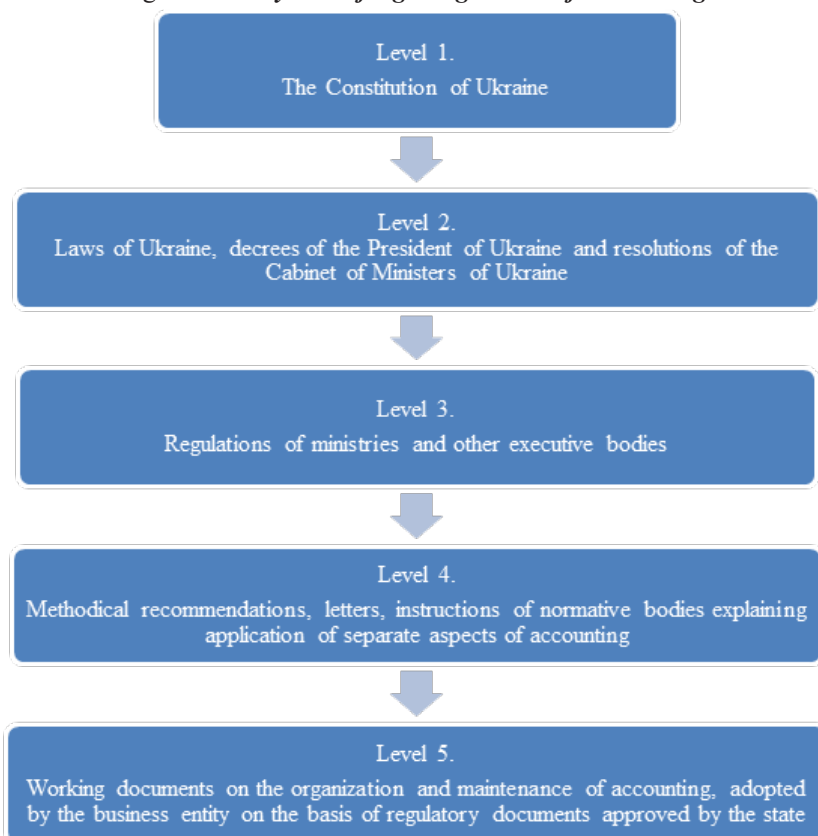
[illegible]

Level 1.
The Constitution of Ukraine

Level 2.
Laws of Ukraine, decrees of the President of Ukraine and resolutions of the Cabinet of Ministers of Ukraine

Level 3.
Regulations of ministries and other executive bodies

Level 4.
Methodical recommendations, letters, instructions of normative bodies explaining application of separate aspects of accounting

Level 5.
Working documents on the organization and maintenance of accounting, adopted by the business entity on the basis of regulatory documents approved by the state